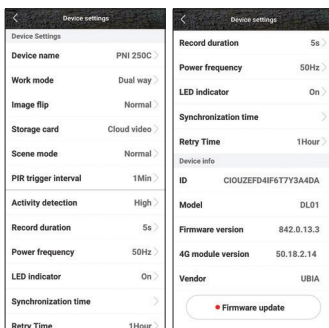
Device settings

Device Settings

Device name PNI 250C

Work mode Dual way

Image flip Normal

Storage card Cloud video

Scene mode Normal

PIR trigger interval 1Min

Activity detection High

Record duration 5s

Power frequency 50Hz

LED indicator On

Synchronization time

Retry Time 1Hour

Device settings

Record duration 5s

Power frequency 50Hz

LED indicator On

Synchronization time

Retry Time 1Hour

Device info

ID CIOUZEFD4IF6T7Y3A4DA

Model DL01

Firmware version 842.0.13.3

4G module version 50.18.2.14

Vendor UBIA

Firmware update